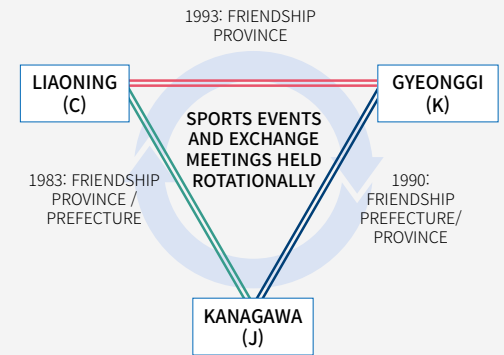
1993: FRIENDSHIP PROVINCE

LIAONING (C)

GYEONGGI (K)

SPORTS EVENTS AND EXCHANGE MEETINGS HELD ROTATIONALLY

1983: FRIENDSHIP PROVINCE / PREFECTURE

1990: FRIENDSHIP PREFECTURE/ PROVINCE

KANAGAWA (J)